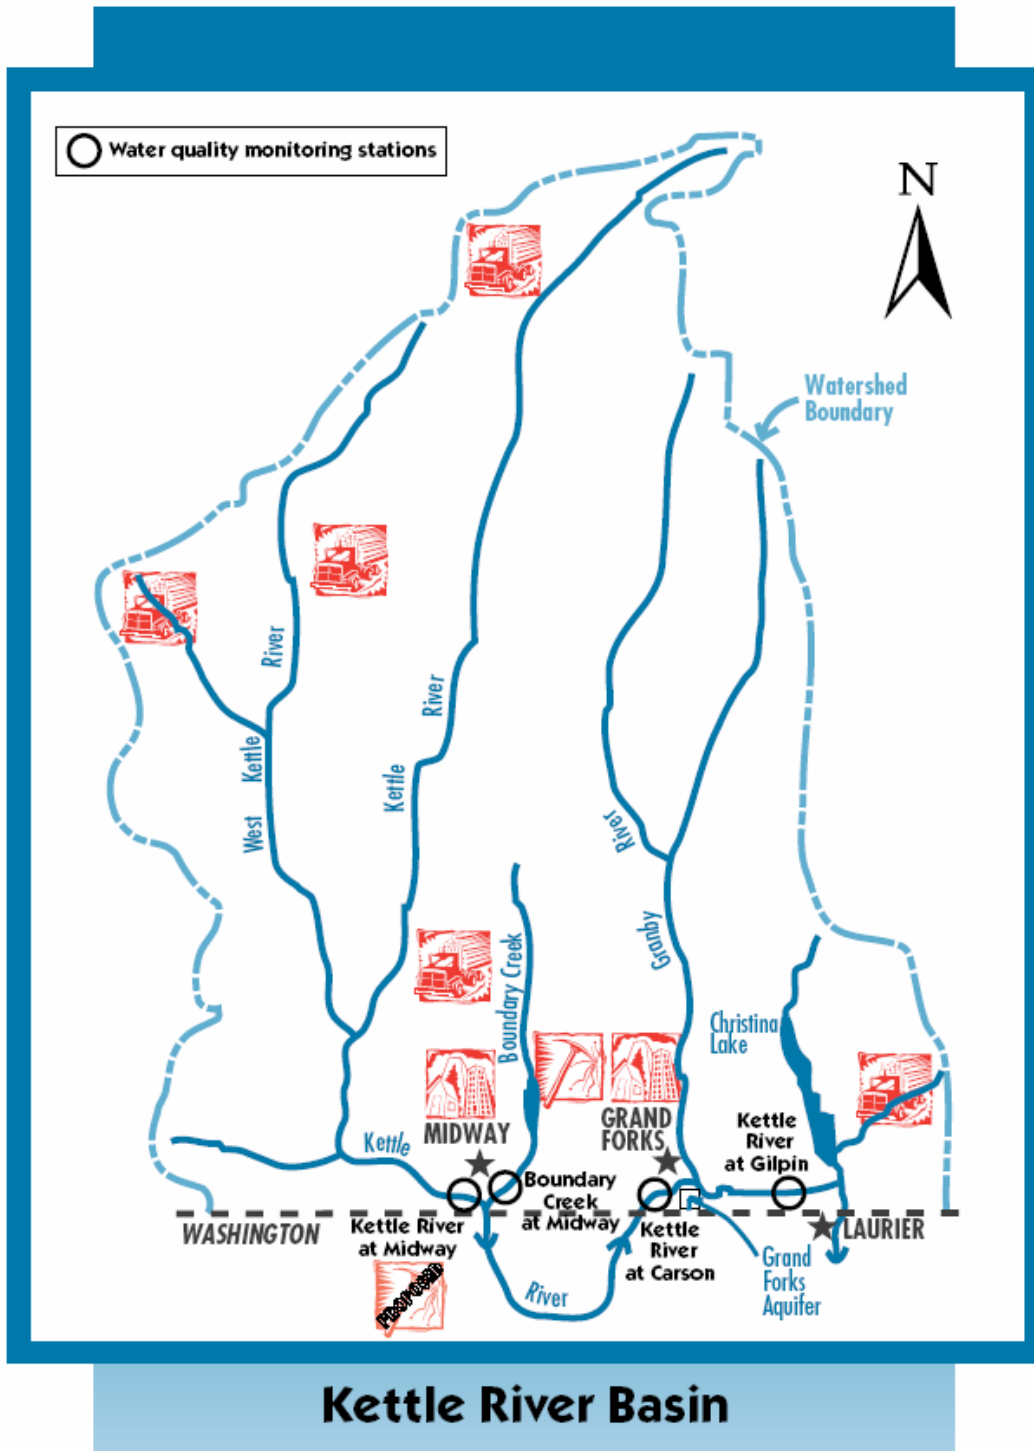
Water quality monitoring stations

N

Watershed Boundary

West Kettle River

Kettle River

River

Granby

Boundary Creek

Christina Lake

Kettle

MIDWAY

GRAND FORKS

Kettle River at Gilpin

Boundary Creek at Midway

Kettle River at Midway

Kettle River at Carson

LAURIER

WASHINGTON

River

Grand Forks Aquifer

PROPOSED

Kettle River Basin